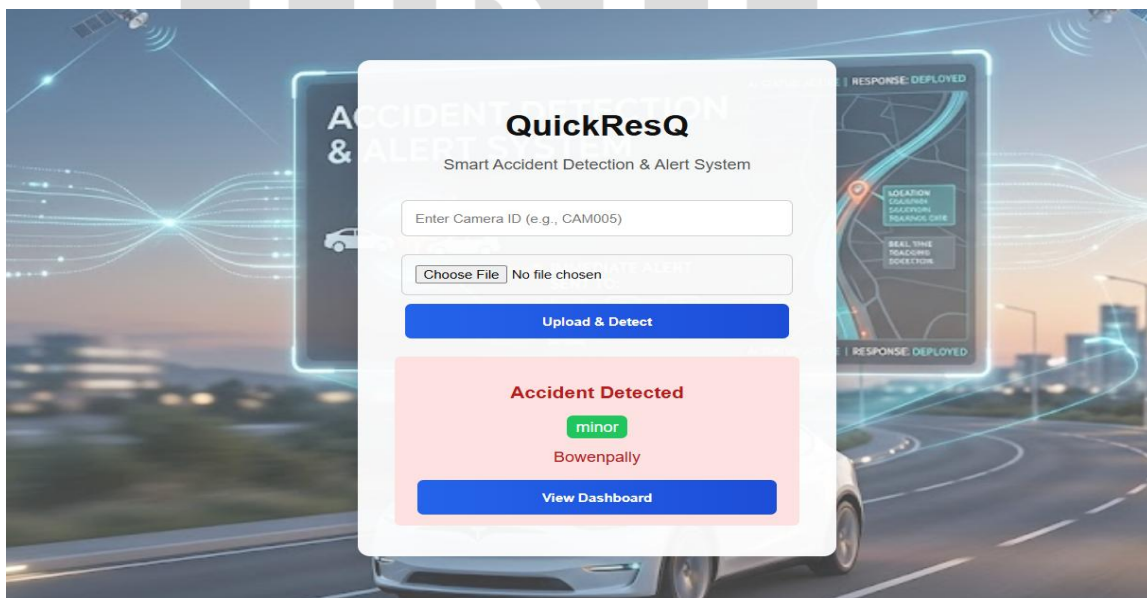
ACCIDENT DETECTION & ALERT SYSTEM

| RESPONSE: DEPLOYED

QuickResQ

Smart Accident Detection & Alert System

Enter Camera ID (e.g., CAM005)

Choose File No file chosen

Upload & Detect

| RESPONSE: DEPLOYED

Accident Detected

minor

Bowenpally

View Dashboard